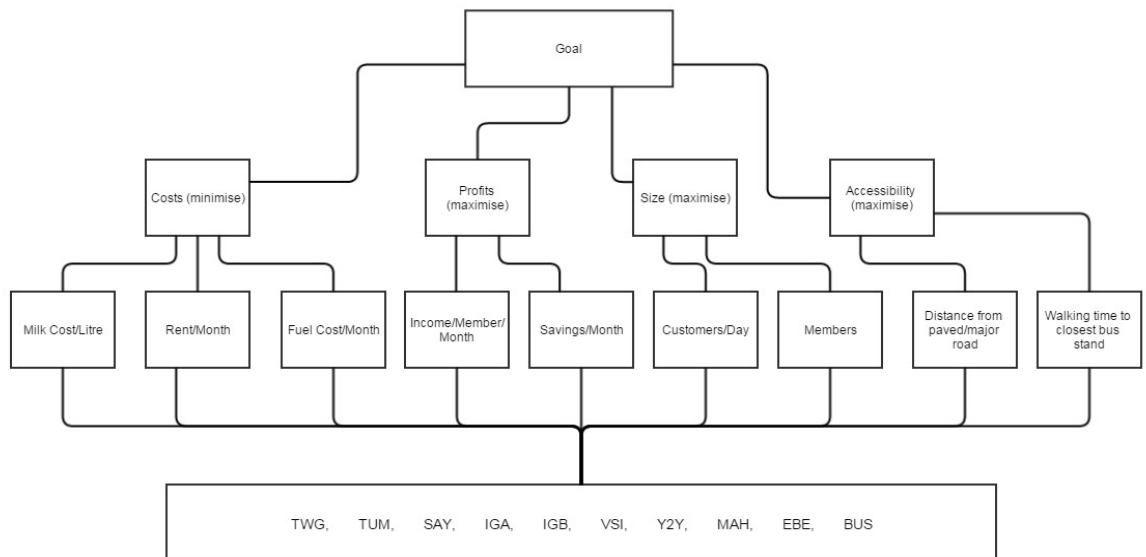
Goal

Costs (minimise)

Profits (maximise)

Size (maximise)

Accessibility (maximise)

Milk Cost/Litre

Rent/Month

Fuel Cost/Month

Income/Member/Month

Savings/Month

Customers/Day

Members

Distance from paved/major road

Walking time to closest bus stand

TWG, TUM, SAY, IGA, IGB, VSI, Y2Y, MAH, EBE, BUS